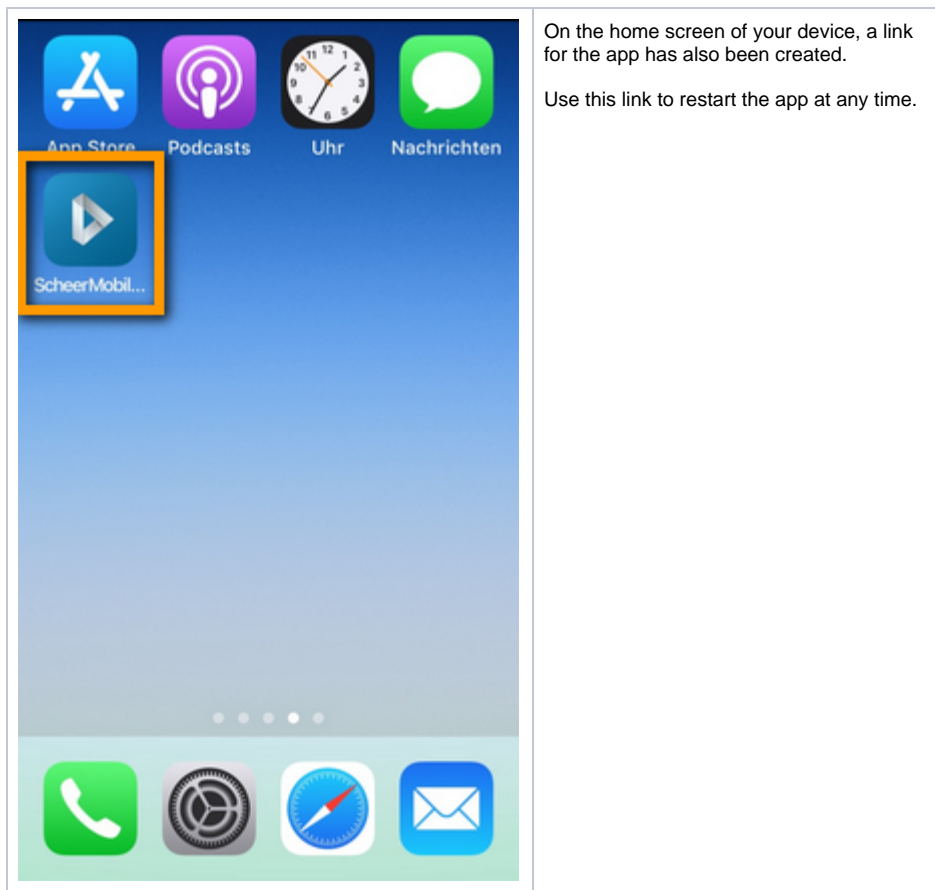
| | |
|---|---|
| App Store Podcasts 11 12 1 10 2 9 3 8 4 7 6 5 Uhr Nachrichten ScheerMobil... | On the home screen of your device, a link for the app has also been created.<br><br>Use this link to restart the app at any time. |